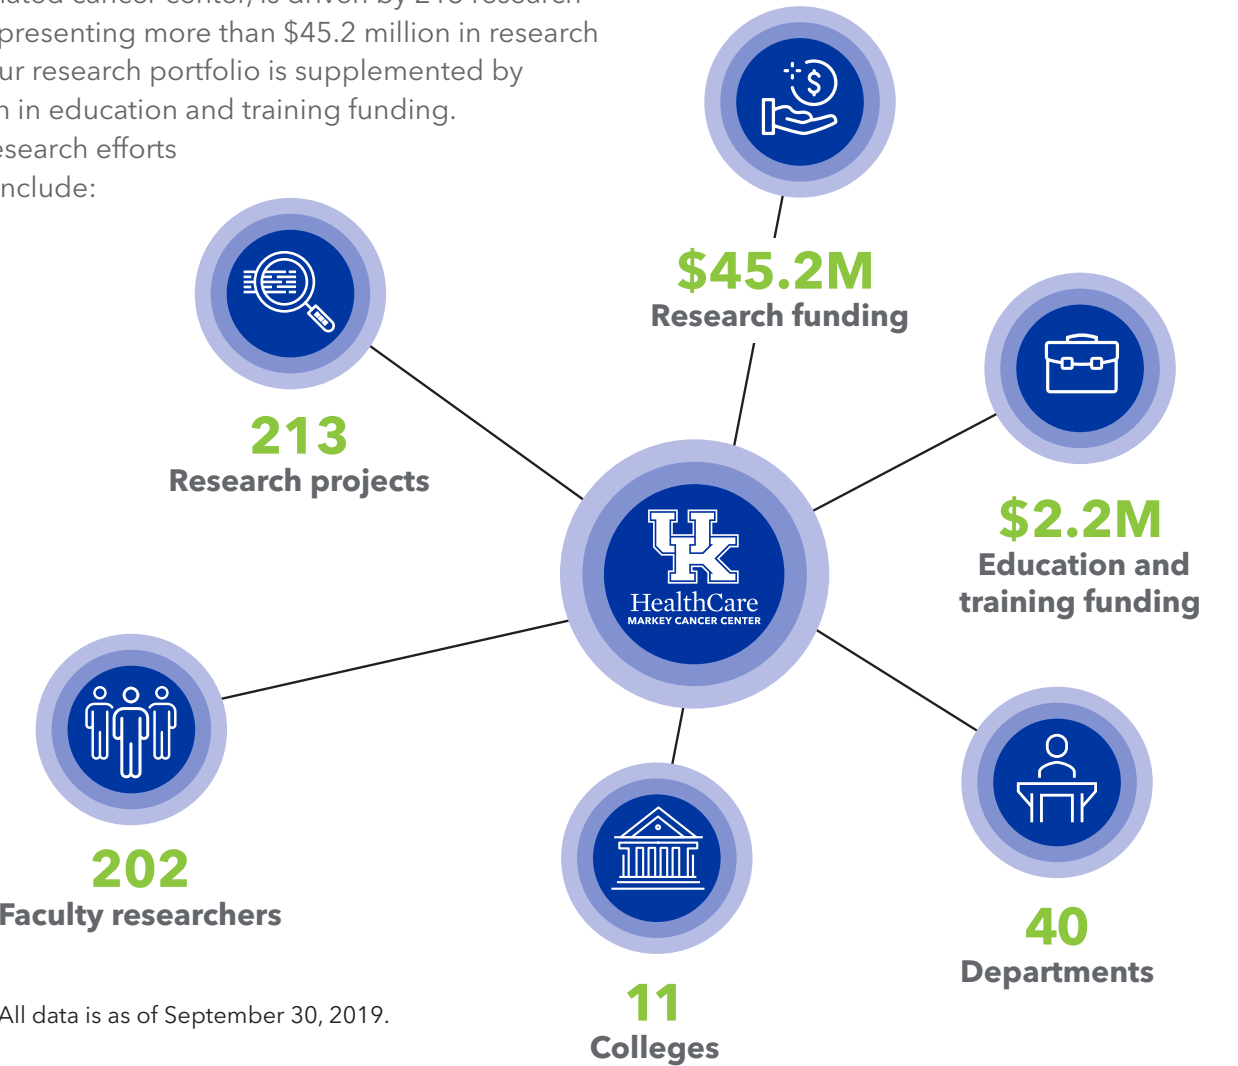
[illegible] cancer center, is driven by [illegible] research
presenting more than $45.2 million in research
ur research portfolio is supplemented by
n in education and training funding.
esearch efforts
nclude:

$45.2M
Research funding

213
Research projects

UK
HealthCare
MARKEY CANCER CENTER

$2.2M
Education and training funding

202
Faculty researchers

11
Colleges

40
Departments

All data is as of September 30, 2019.